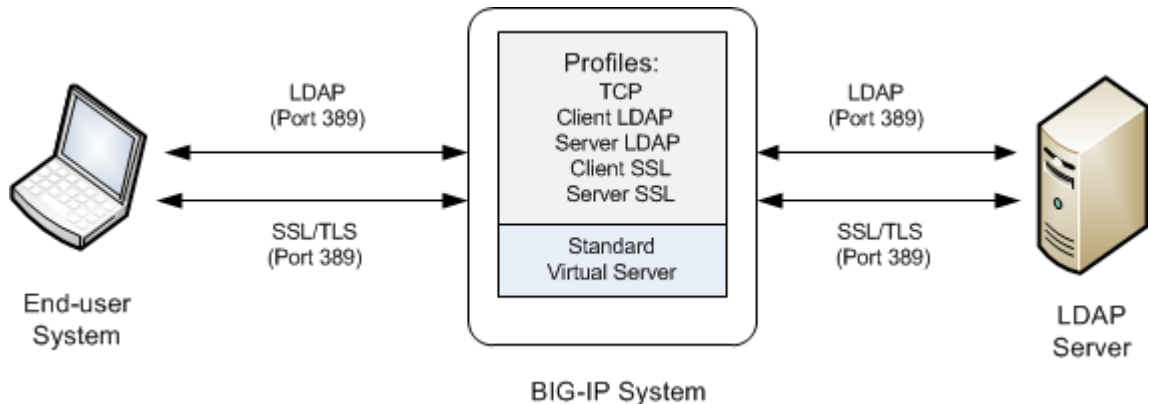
LDAP
(Port 389)

SSL/TLS
(Port 389)

End-user
System

Profiles:
TCP
Client LDAP
Server LDAP
Client SSL
Server SSL

Standard
Virtual Server

BIG-IP System

LDAP
(Port 389)

SSL/TLS
(Port 389)

LDAP
Server